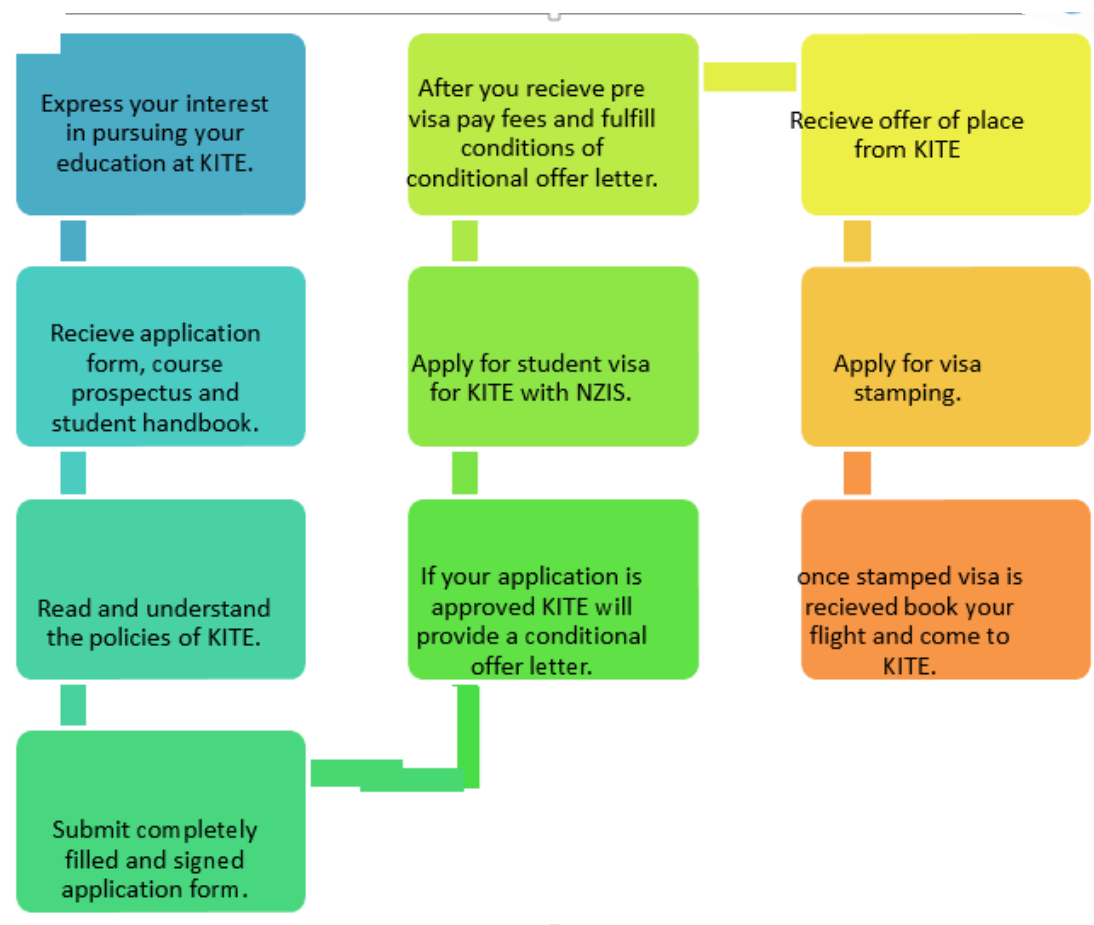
Express your interest in pursuing your education at KITE.

Recieve application form, course prospectus and student handbook.

Read and understand the policies of KITE.

Submit completely filled and signed application form.

If your application is approved KITE will provide a conditional offer letter.

Apply for student visa for KITE with NZIS.

After you recieve pre visa pay fees and fulfill conditions of conditional offer letter.

Recieve offer of place from KITE

Apply for visa stamping.

once stamped visa is recieved book your flight and come to KITE.